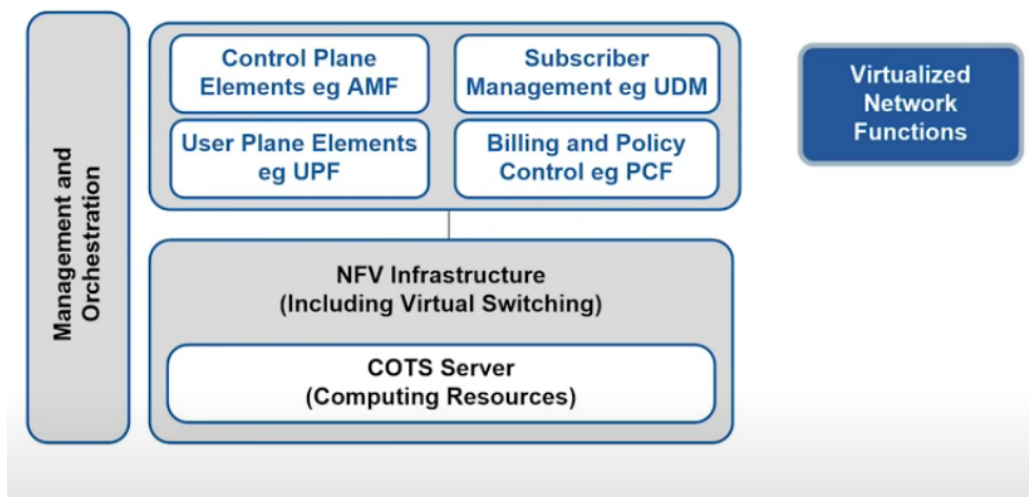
Management and Orchestration

Control Plane Elements eg AMF

Subscriber Management eg UDM

User Plane Elements eg UPF

Billing and Policy Control eg PCF

Virtualized Network Functions

NFV Infrastructure (Including Virtual Switching)

COTS Server (Computing Resources)